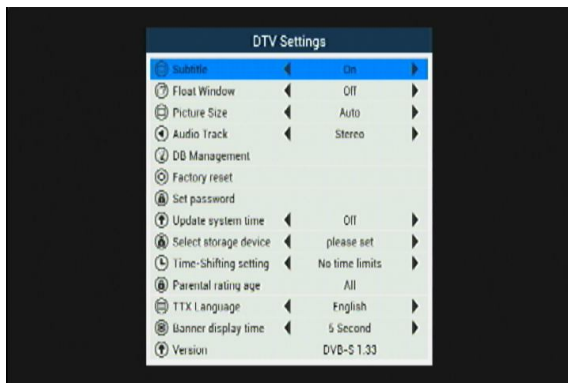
DTV Settings

| | |
|---|---|
| Subtitle | On |
| Float Window | Off |
| Picture Size | Auto |
| Audio Track | Stereo |
| DB Management | |
| Factory reset | |
| Set password | |
| Update system time | Off |
| Select storage device | please set |
| Time-Shifting setting | No time limits |
| Parental rating age | All |
| TTX Language | English |
| Banner display time | 5 Second |
| Version | DVB-S 1.33 |